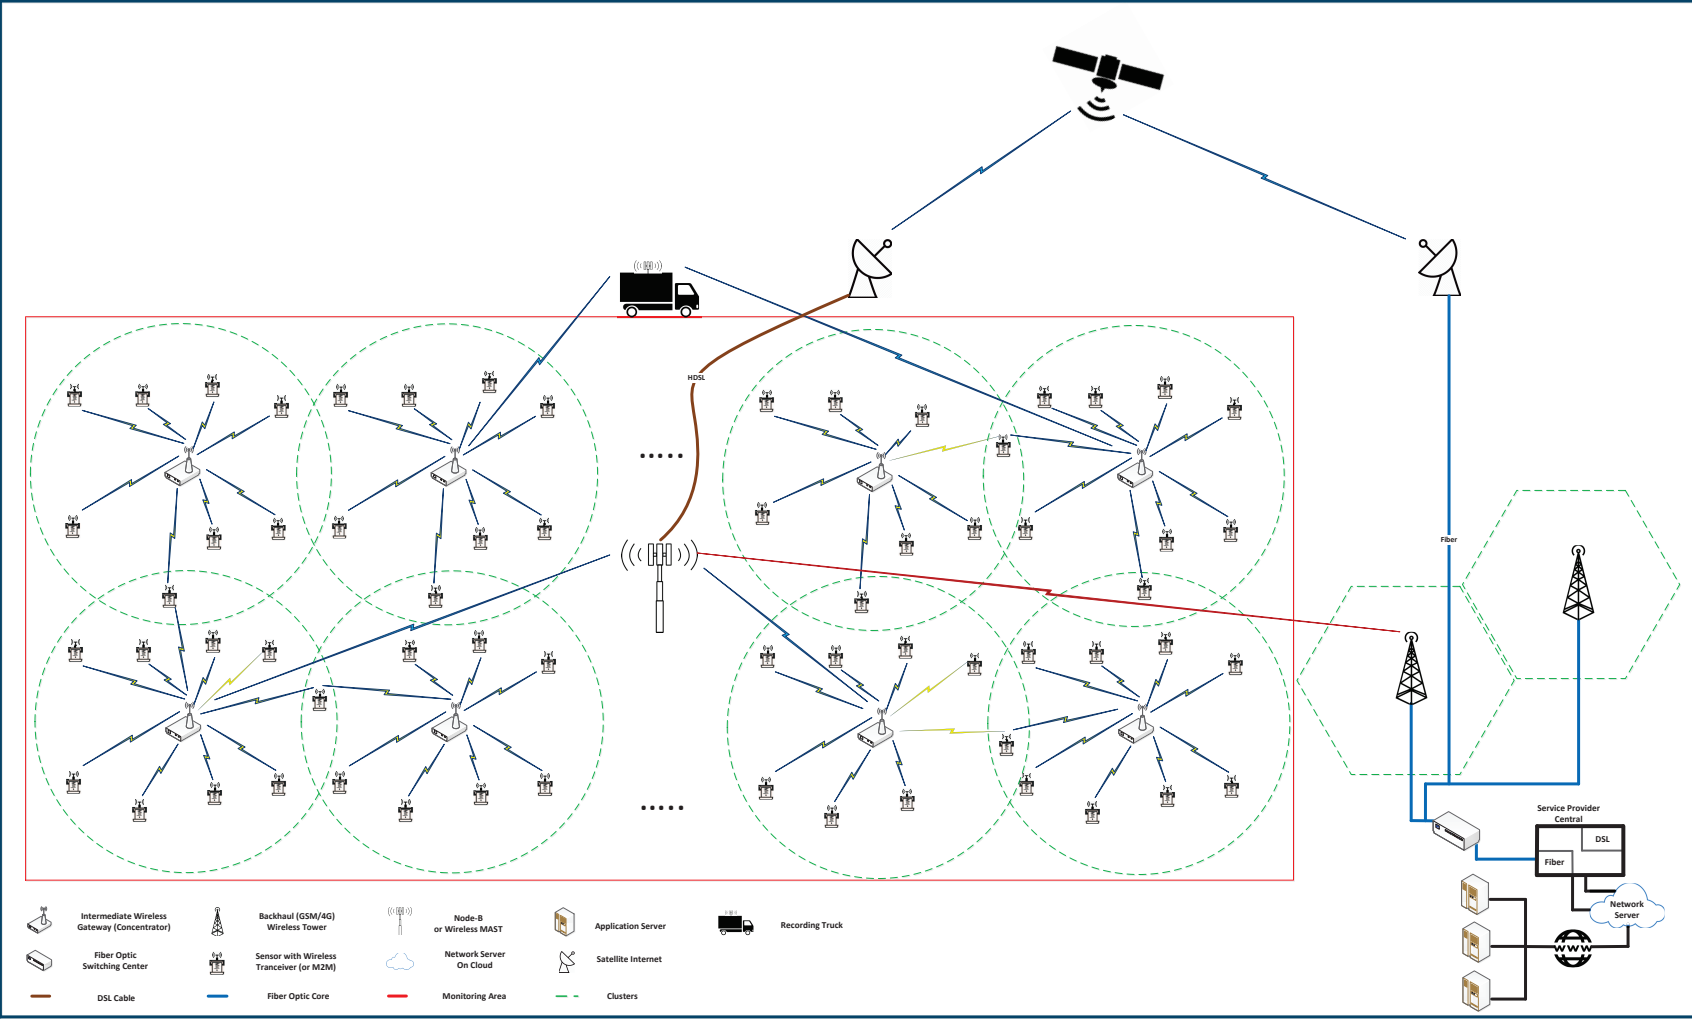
HDSL

.....

.....

Fiber

Service Provider Central

DSL

Fiber

Network Server

WWW

Intermediate Wireless Gateway (Concentrator)

Backhaul (GSM/4G) Wireless Tower

Node-B or Wireless MAST

Application Server

Recording Truck

Fiber Optic Switching Center

Sensor with Wireless Tranceiver (or M2M)

Network Server On Cloud

Satellite Internet

DSL Cable

Fiber Optic Core

Monitoring Area

Clusters